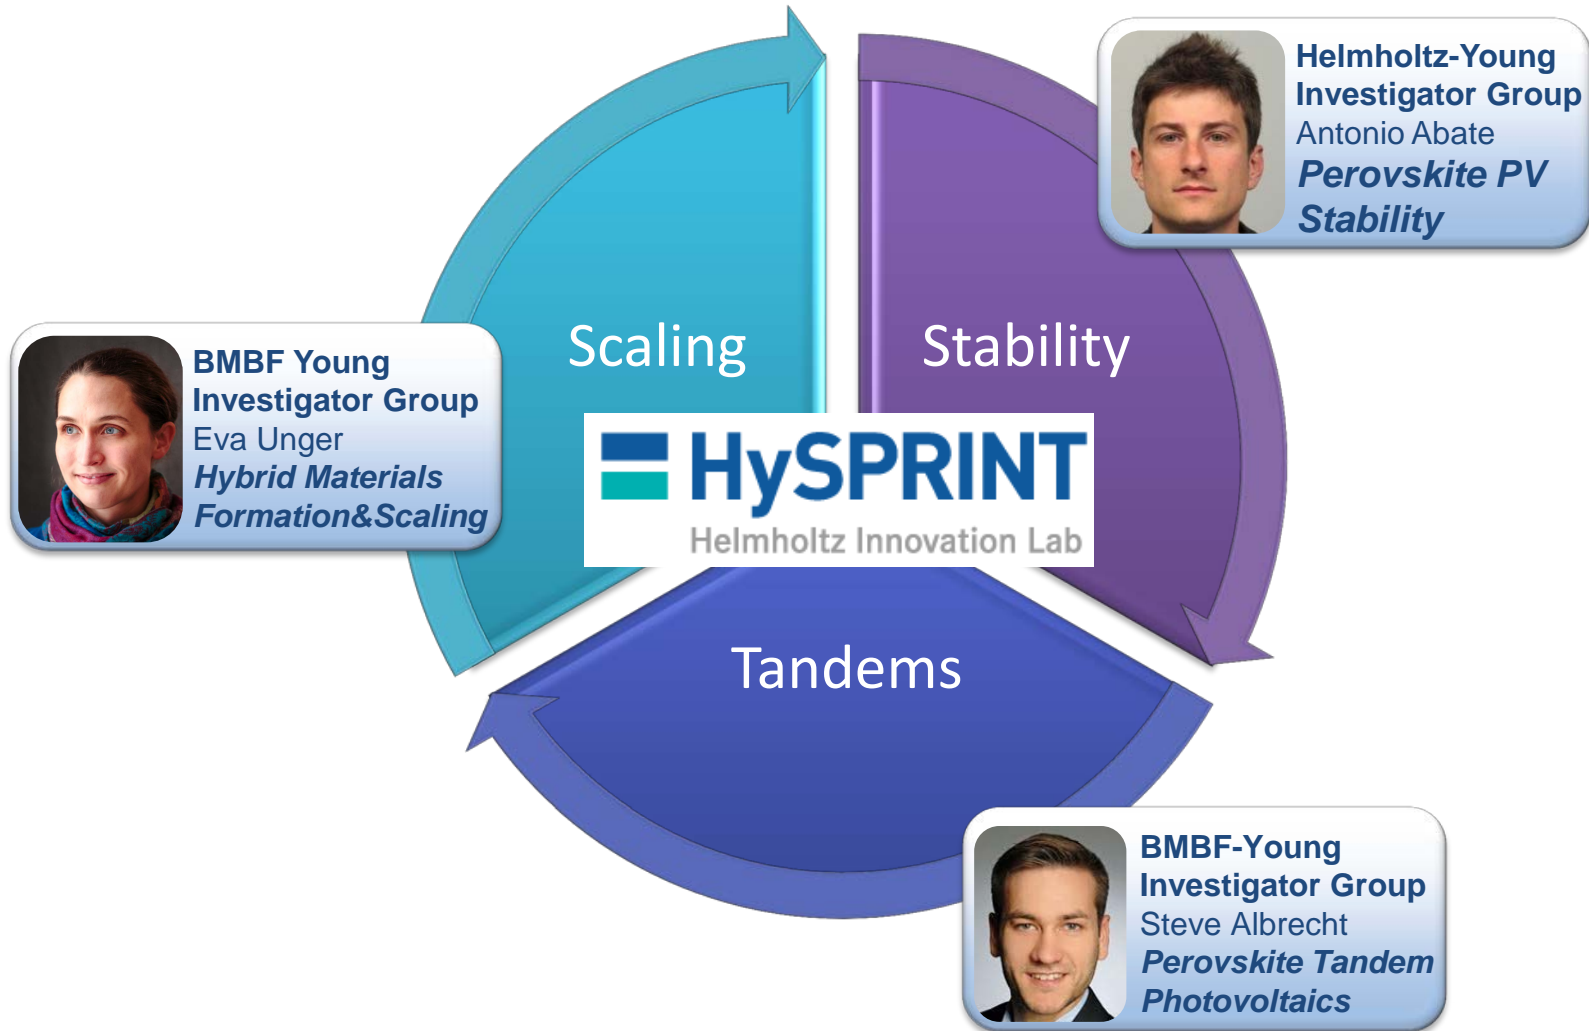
Helmholtz-Young Investigator Group
Antonio Abate
Perovskite PV Stability

BMBF Young Investigator Group
Eva Unger
Hybrid Materials Formation&Scaling

Scaling

Stability

HySPRINT
Helmholtz Innovation Lab

Tandems

BMBF-Young Investigator Group
Steve Albrecht
Perovskite Tandem Photovoltaics